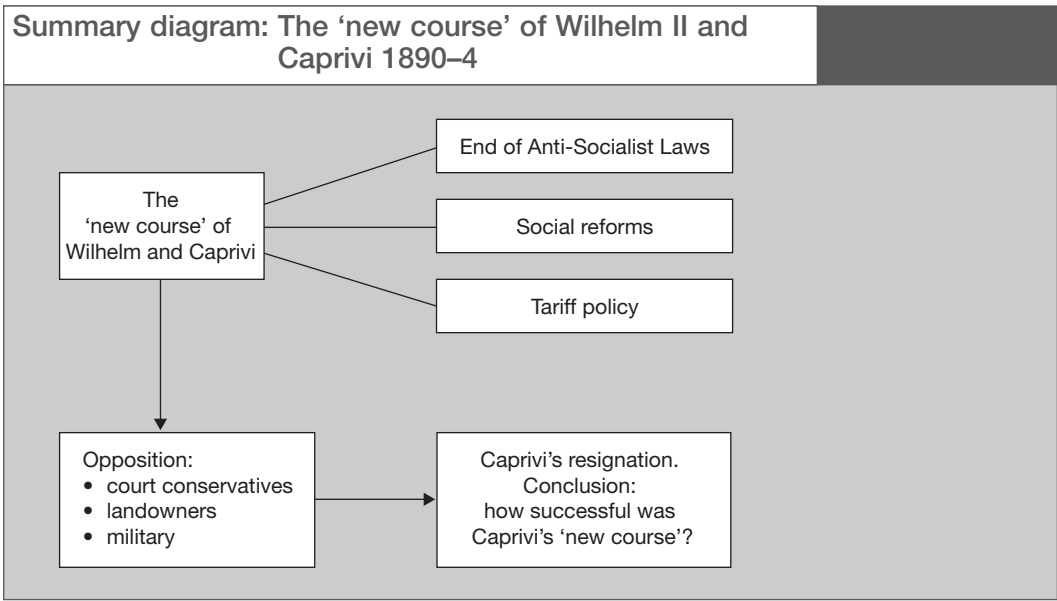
Summary diagram: The 'new course' of Wilhelm II and Caprivi 1890–4

The 'new course' of Wilhelm and Caprivi

End of Anti-Socialist Laws

Social reforms

Tariff policy

Opposition:
• court conservatives
• landowners
• military

Caprivi's resignation. Conclusion: how successful was Caprivi's 'new course'?